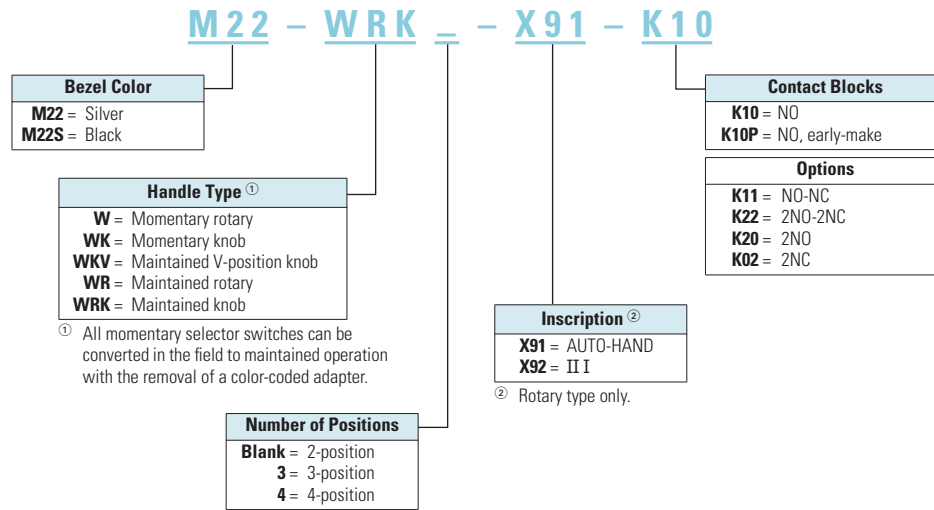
M22 – WRK _ – X91 – K10

Bezel Color
M22 = Silver
M22S = Black

Handle Type ①
W = Momentary rotary
WK = Momentary knob
WKV = Maintained V-position knob
WR = Maintained rotary
WRK = Maintained knob

① All momentary selector switches can be converted in the field to maintained operation with the removal of a color-coded adapter.

Number of Positions
Blank = 2-position
3 = 3-position
4 = 4-position

Inscription ②
X91 = AUTO-HAND
X92 = II I

② Rotary type only.

Contact Blocks
K10 = NO
K10P = NO, early-make

Options
K11 = NO-NC
K22 = 2NO-2NC
K20 = 2NO
K02 = 2NC